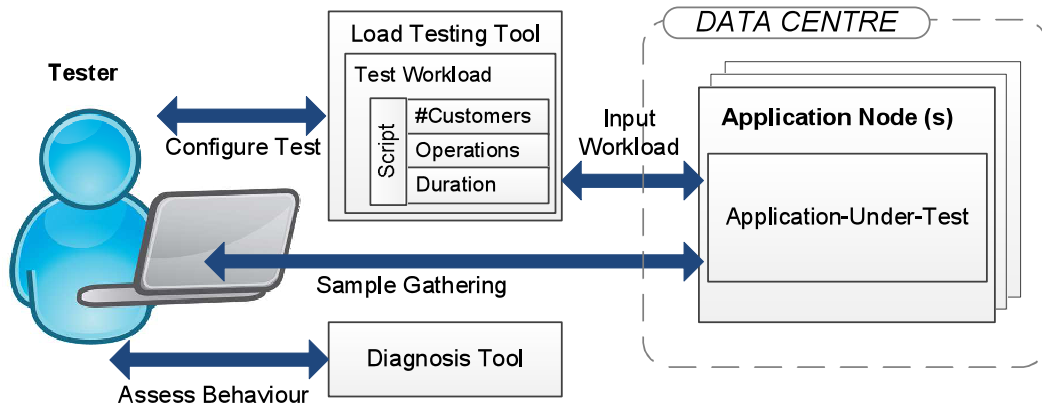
Tester

Configure Test

Load Testing Tool

Test Workload

Script

#Customers

Operations

Duration

Input Workload

DATA CENTRE

Application Node (s)

Application-Under-Test

Sample Gathering

Diagnosis Tool

Assess Behaviour